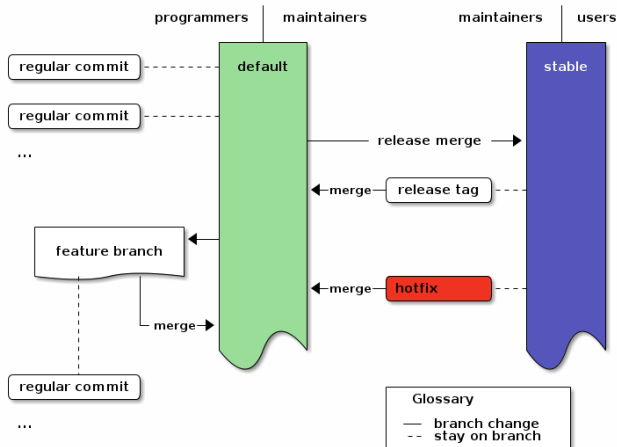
programmers maintainers

maintainers users

regular commit

default

stable

regular commit

...

release merge

merge

release tag

feature branch

merge

hotfix

merge

regular commit

...

Glossary

— branch change
-- stay on branch